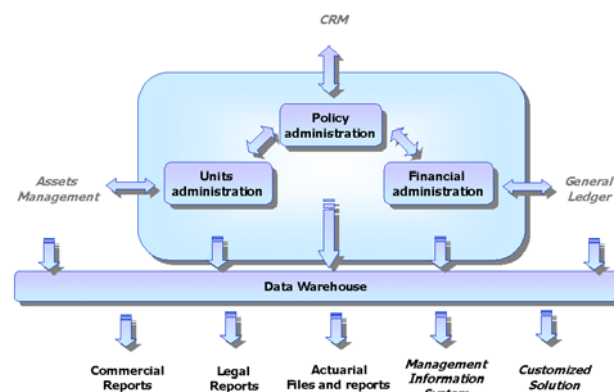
CRM

Policy administration

Units administration

Financial administration

Assets Management

General Ledger

Data Warehouse

Commercial Reports

Legal Reports

Actuarial Files and reports

Management Information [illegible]

Customized Solution